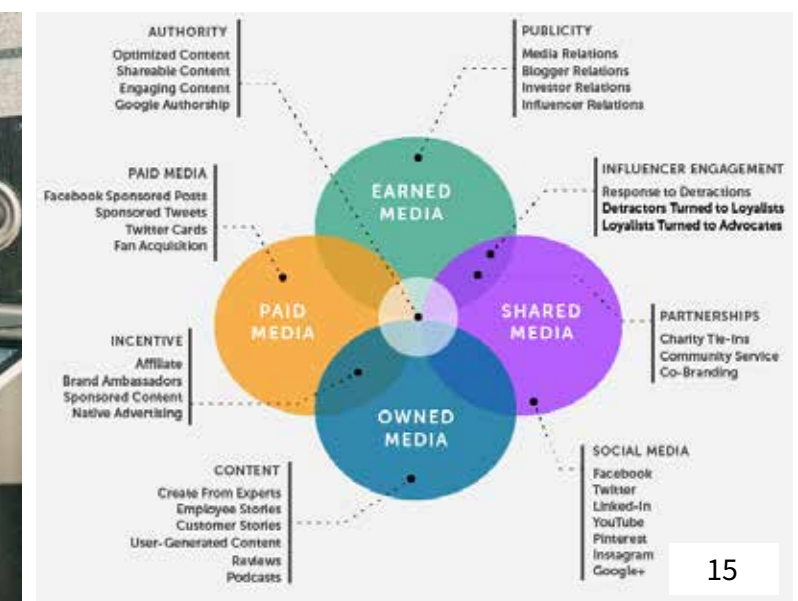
AUTHORITY
Optimized Content
Shareable Content
Engaging Content
Google Authorship

PUBLICITY
Media Relations
Blogger Relations
Investor Relations
Influencer Relations

PAID MEDIA
Facebook Sponsored Posts
Sponsored Tweets
Twitter Cards
Fan Acquisition

INFLUENCER ENGAGEMENT
Response to Detractions
Detractors Turned to Loyalists
Loyalists Turned to Advocates

EARNED MEDIA

PAID MEDIA

SHARED MEDIA

OWNED MEDIA

INCENTIVE
Affiliate
Brand Ambassadors
Sponsored Content
Native Advertising

PARTNERSHIPS
Charity Tie-Ins
Community Service
Co-Branding

CONTENT
Create From Experts
Employee Stories
Customer Stories
User-Generated Content
Reviews
Podcasts

SOCIAL MEDIA
Facebook
Twitter
Linked-In
YouTube
Pinterest
Instagram
Google+

15